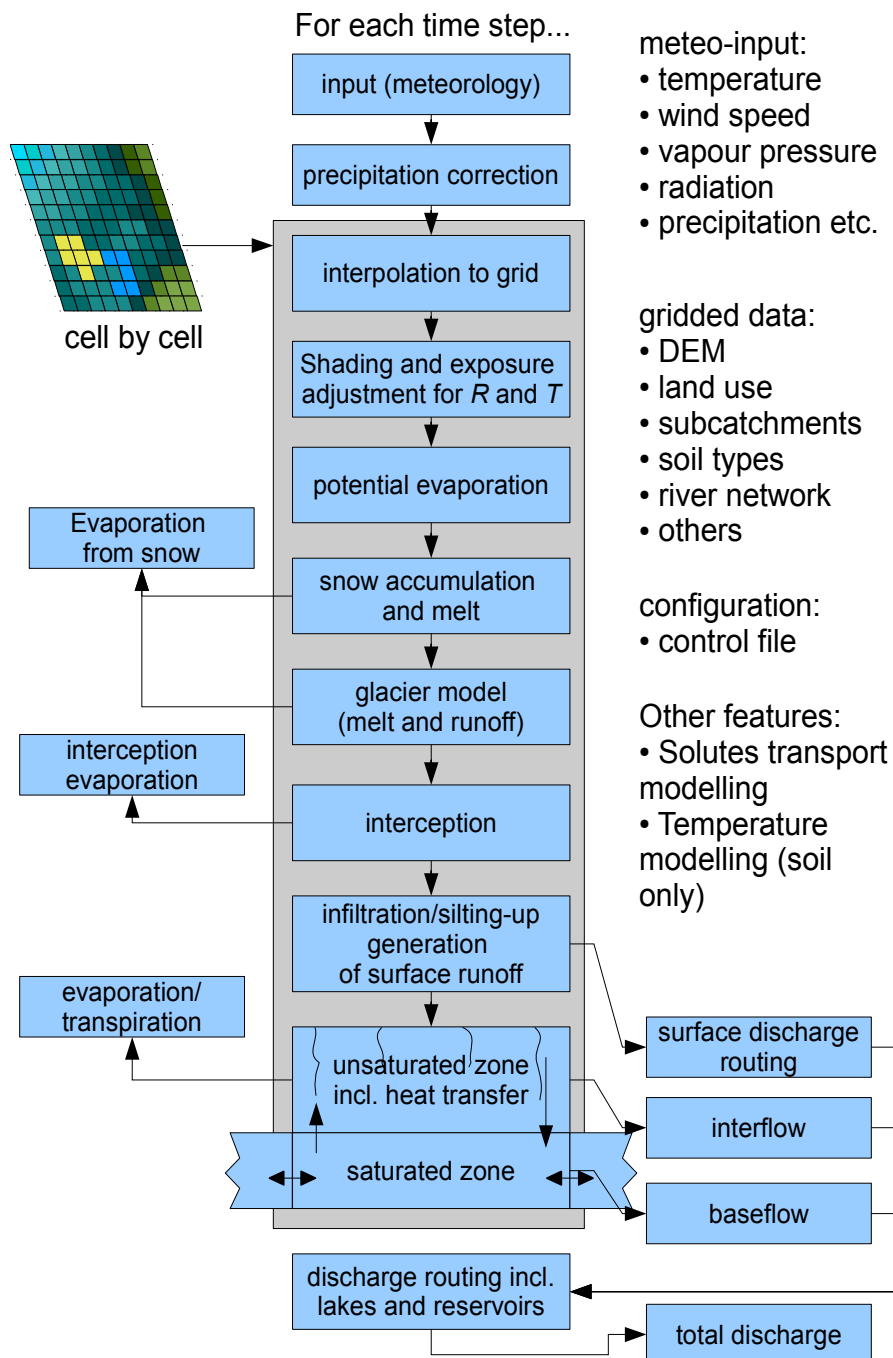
For each time step...

input (meteorology)

precipitation correction

cell by cell

interpolation to grid

Shading and exposure adjustment for $R$ and $T$

potential evaporation

Evaporation from snow

snow accumulation and melt

glacier model (melt and runoff)

interception evaporation

interception

infiltration/silting-up generation of surface runoff

evaporation/ transpiration

unsaturated zone incl. heat transfer

saturated zone

surface discharge routing

interflow

baseflow

discharge routing incl. lakes and reservoirs

total discharge

meteo-input:
• temperature
• wind speed
• vapour pressure
• radiation
• precipitation etc.

gridded data:
• DEM
• land use
• subcatchments
• soil types
• river network
• others

configuration:
• control file

Other features:
• Solutes transport modelling
• Temperature modelling (soil only)